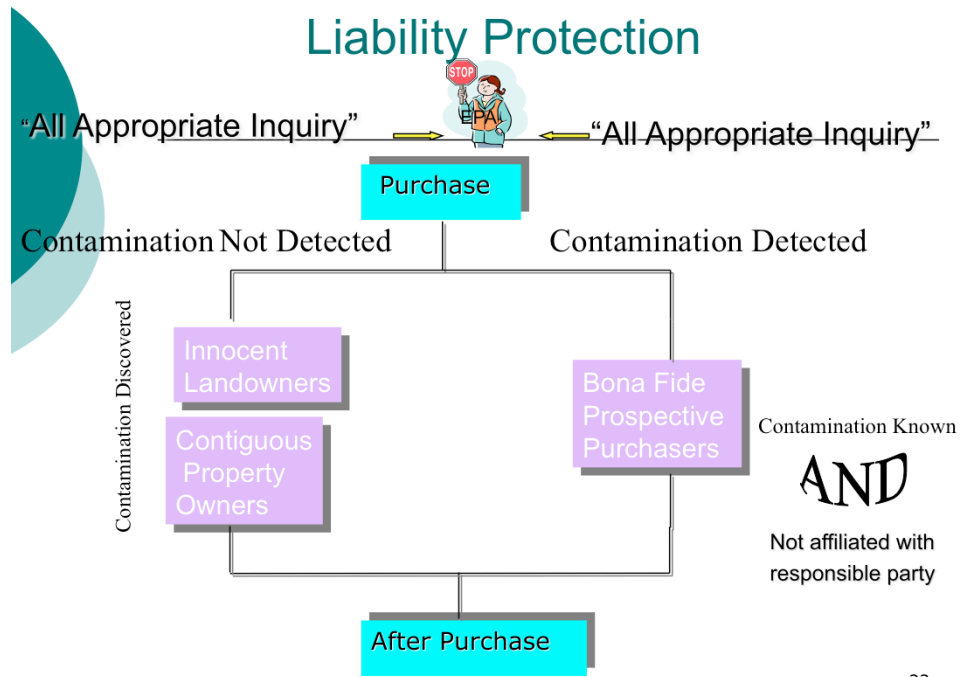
Liability Protection

STOP

EPA

"All Appropriate Inquiry"

"All Appropriate Inquiry"

Purchase

Contamination Not Detected

Contamination Detected

Contamination Discovered

Innocent Landowners

Contiguous Property Owners

Bona Fide Prospective Purchasers

Contamination Known

AND

Not affiliated with responsible party

After Purchase

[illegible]